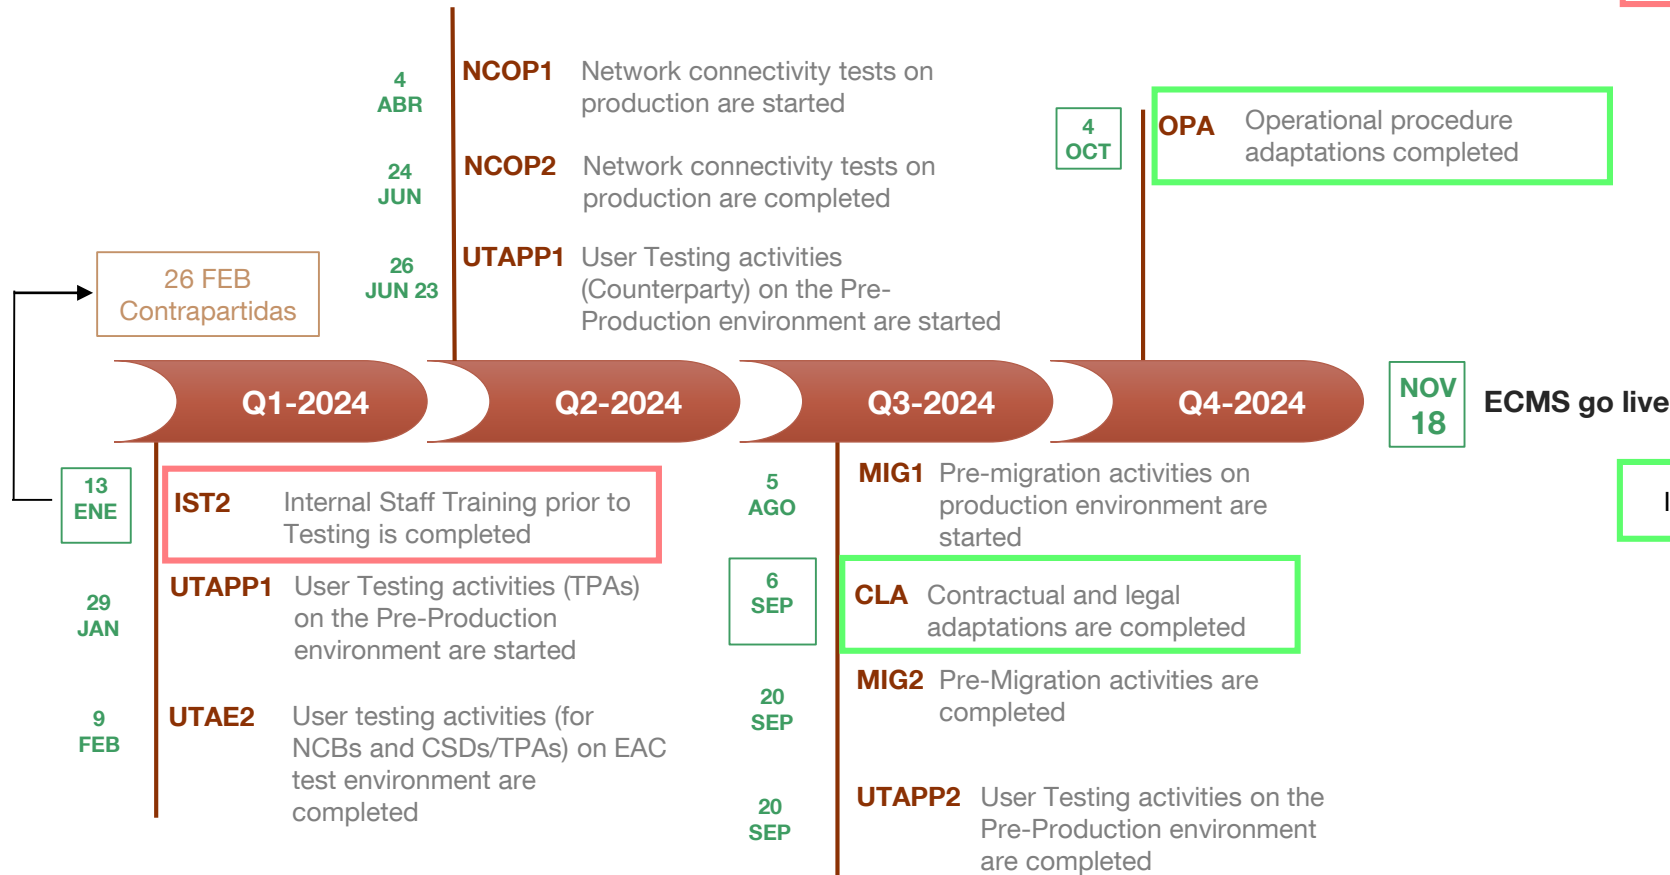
4 ABR NCOP1 Network connectivity tests on production are started

24 JUN NCOP2 Network connectivity tests on production are completed

26 JUN 23 UTAPP1 User Testing activities (Counterparty) on the Pre-Production environment are started

4 OCT OPA Operational procedure adaptations completed

26 FEB Contrapartidas

Q1-2024

Q2-2024

Q3-2024

Q4-2024

NOV 18 ECMS go live

13 ENE IST2 Internal Staff Training prior to Testing is completed

29 JAN UTAPP1 User Testing activities (TPAs) on the Pre-Production environment are started

9 FEB UTAE2 User testing activities (for NCBs and CSDs/TPAs) on EAC test environment are completed

5 AGO MIG1 Pre-migration activities on production environment are started

6 SEP CLA Contractual and legal adaptations are completed

20 SEP MIG2 Pre-Migration activities are completed

20 SEP UTAPP2 User Testing activities on the Pre-Production environment are completed

I